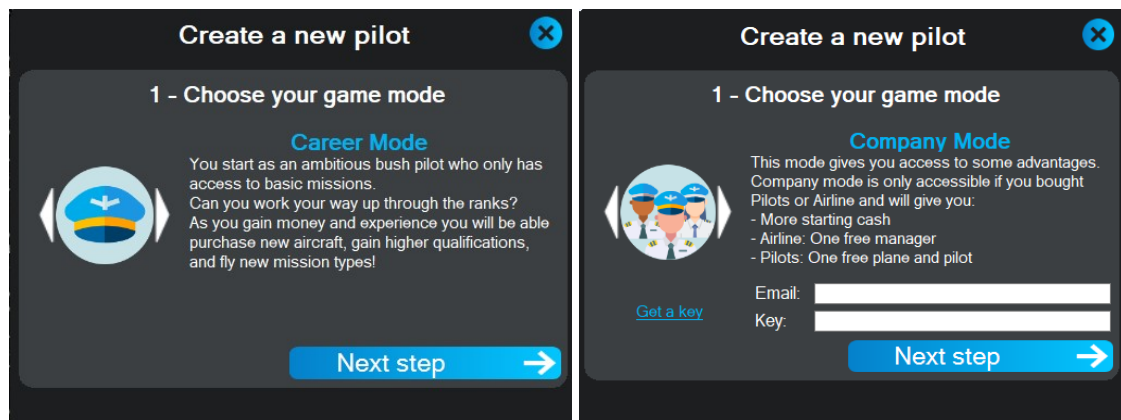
Create a new pilot

1 - Choose your game mode

Career Mode
You start as an ambitious bush pilot who only has access to basic missions.
Can you work your way up through the ranks?
As you gain money and experience you will be able purchase new aircraft, gain higher qualifications, and fly new mission types!

Next step

Create a new pilot

1 - Choose your game mode

Company Mode
This mode gives you access to some advantages.
Company mode is only accessible if you bought Pilots or Airline and will give you:
- More starting cash
- Airline: One free manager
- Pilots: One free plane and pilot

Get a key

Email:
Key:

Next step